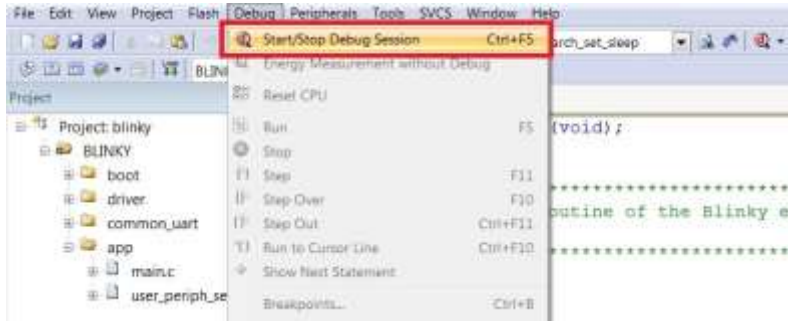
File Edit View Project Flash Debug Peripherals Tools SVCS Window Help

Start/Stop Debug Session Ctrl+F5
Energy Measurement without Debug
Reset CPU
Run F5
Stop
Step F11
Step Over F10
Step Out Ctrl+F11
Run to Cursor Line Ctrl+F10
Show Next Statement
Breakpoints... Ctrl+B

arch_set_sleep

BLIN

Project

Project: blinky
BLINKY
boot
driver
common_uart
app
main.c
user_periph_se

(void);

**********************

outine of the Blinky e

**********************